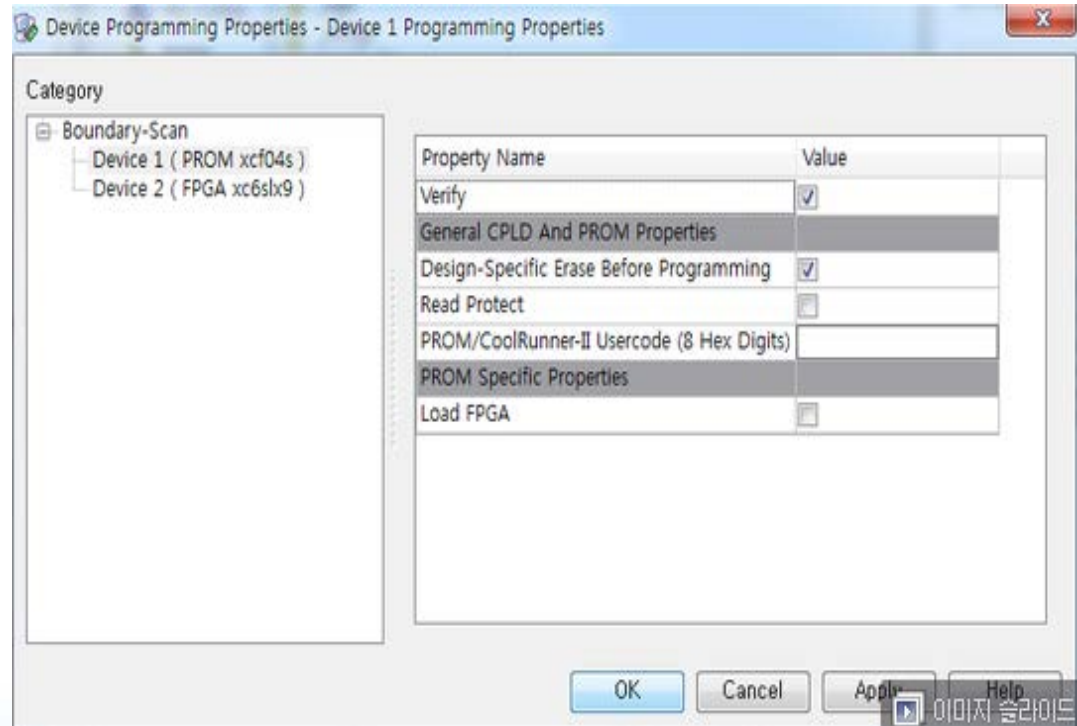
Device Programming Properties - Device 1 Programming Properties

Category

Boundary-Scan
Device 1 ( PROM xcf04s )
Device 2 ( FPGA xc6slx9 )

| Property Name | Value |
|---|---|
| Verify | ☑ |
| General CPLD And PROM Properties | |
| Design-Specific Erase Before Programming | ☑ |
| Read Protect | ☐ |
| PROM/CoolRunner-II Usercode (8 Hex Digits) | |
| PROM Specific Properties | |
| Load FPGA | ☐ |

OK
Cancel
Apply
Help

이미지 슬라이드